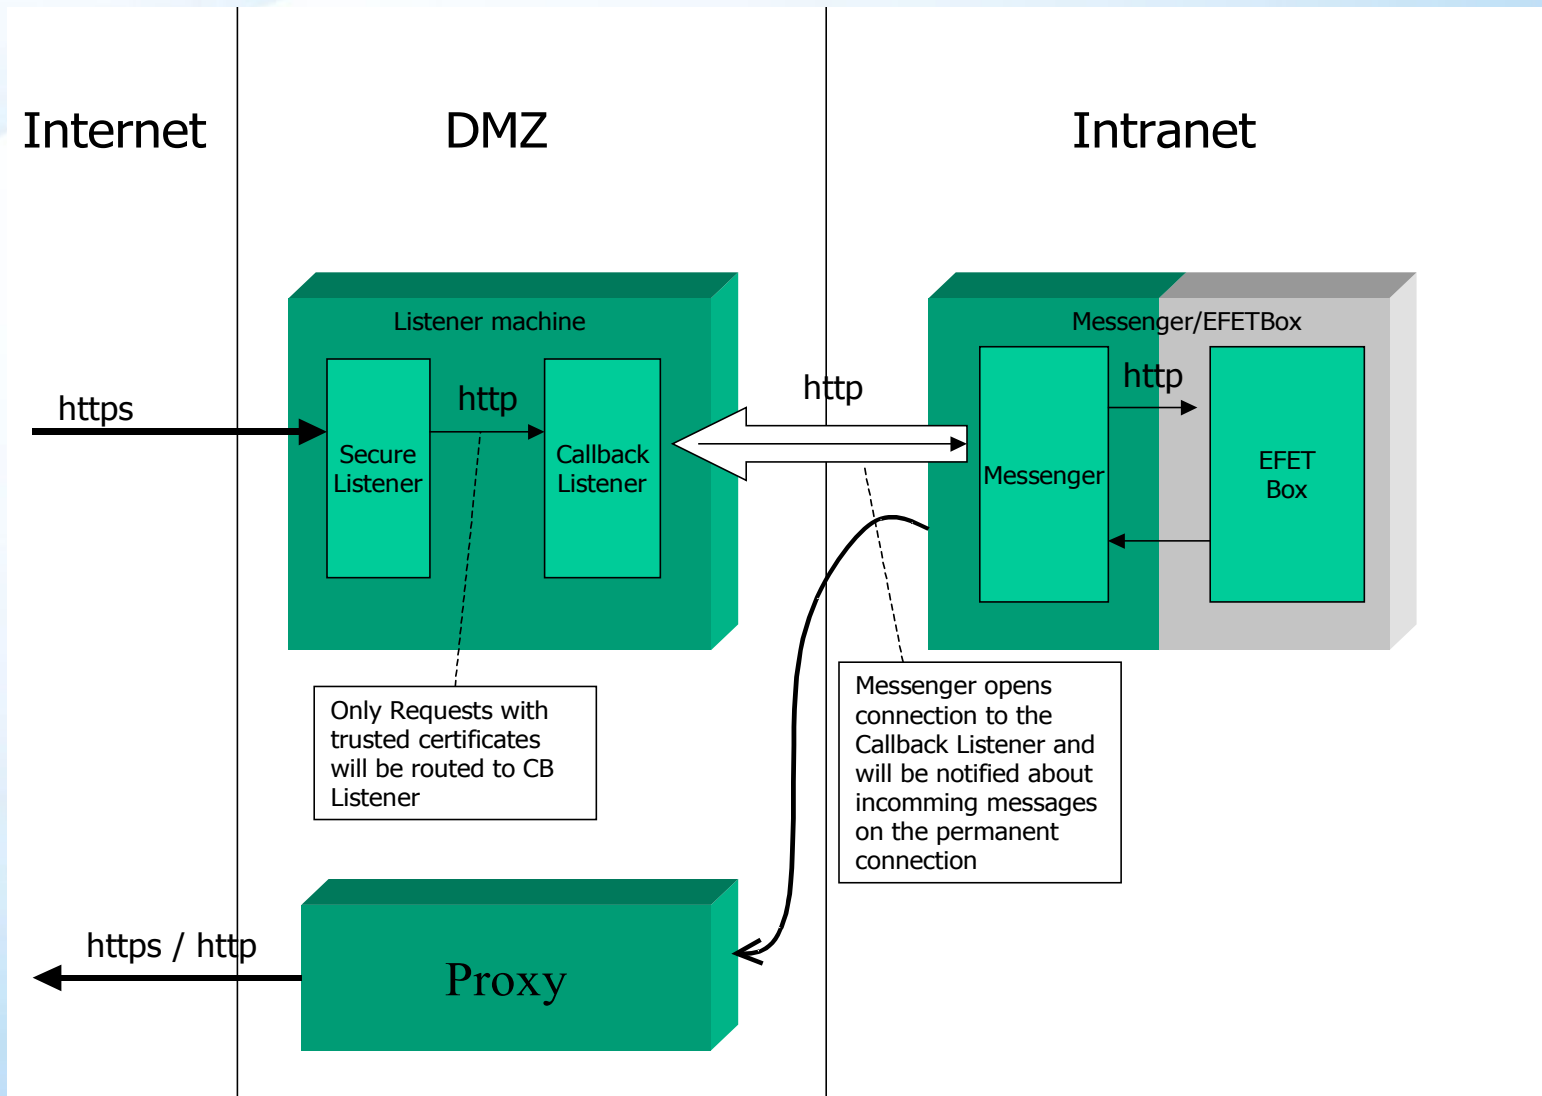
Internet

DMZ

Intranet

Listener machine

https

http

Secure Listener

Callback Listener

http

Messenger/EFETBox

http

Messenger

EFET Box

Only Requests with trusted certificates will be routed to CB Listener

Messenger opens connection to the Callback Listener and will be notified about incomming messages on the permanent connection

https / http

Proxy